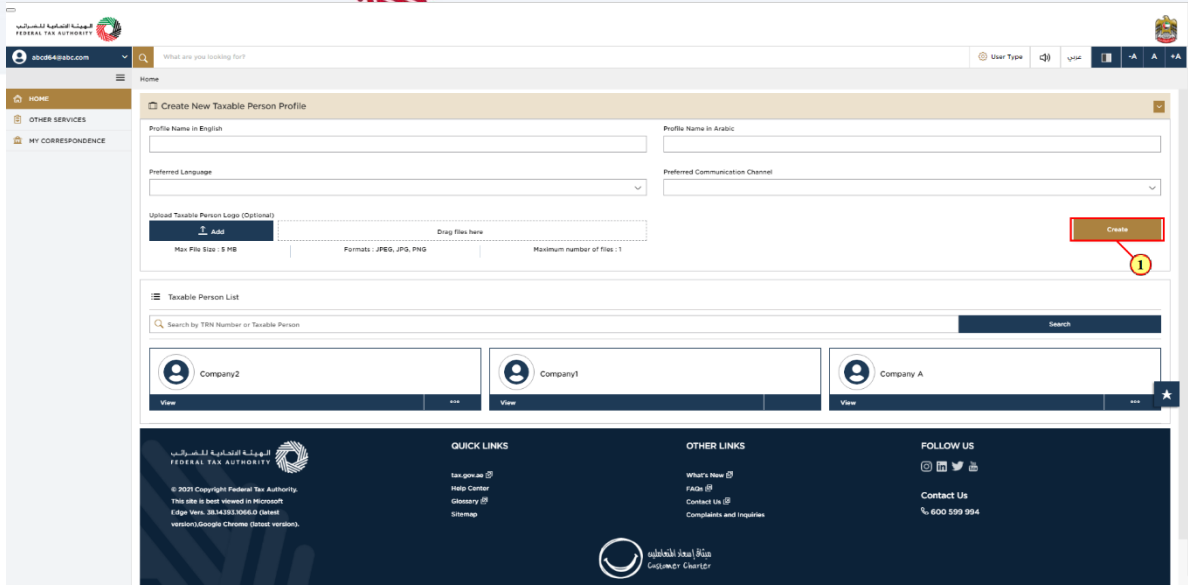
الهيئة الاتحادية للضرائب
FEDERAL TAX AUTHORITY

abcd64@abc.com
What are you looking for?
User Type
عربي
-A A +A

Home

HOME
OTHER SERVICES
MY CORRESPONDENCE

Create New Taxable Person Profile

Profile Name in English
Profile Name in Arabic
Preferred Language
Preferred Communication Channel
Upload Taxable Person Logo (Optional)
Add
Drag files here
Max File Size : 5 MB
Formats : JPEG, JPG, PNG
Maximum number of files : 1
Create
1

Taxable Person List
Search by TRN Number or Taxable Person
Search

Company2
View
Company1
View
Company A
View

الهيئة الاتحادية للضرائب
FEDERAL TAX AUTHORITY
© 2021 Copyright Federal Tax Authority. This site is best viewed in Microsoft Edge Vers. 38.14393.1066.0 (latest version),Google Chrome (latest version).

QUICK LINKS
tax.gov.ae
Help Center
Glossary
Sitemap

OTHER LINKS
What's New
FAQs
Contact Us
Complaints and Inquiries

FOLLOW US
Contact Us
600 599 994

ميثاق إسعاد المتعاملين
Customer Charter